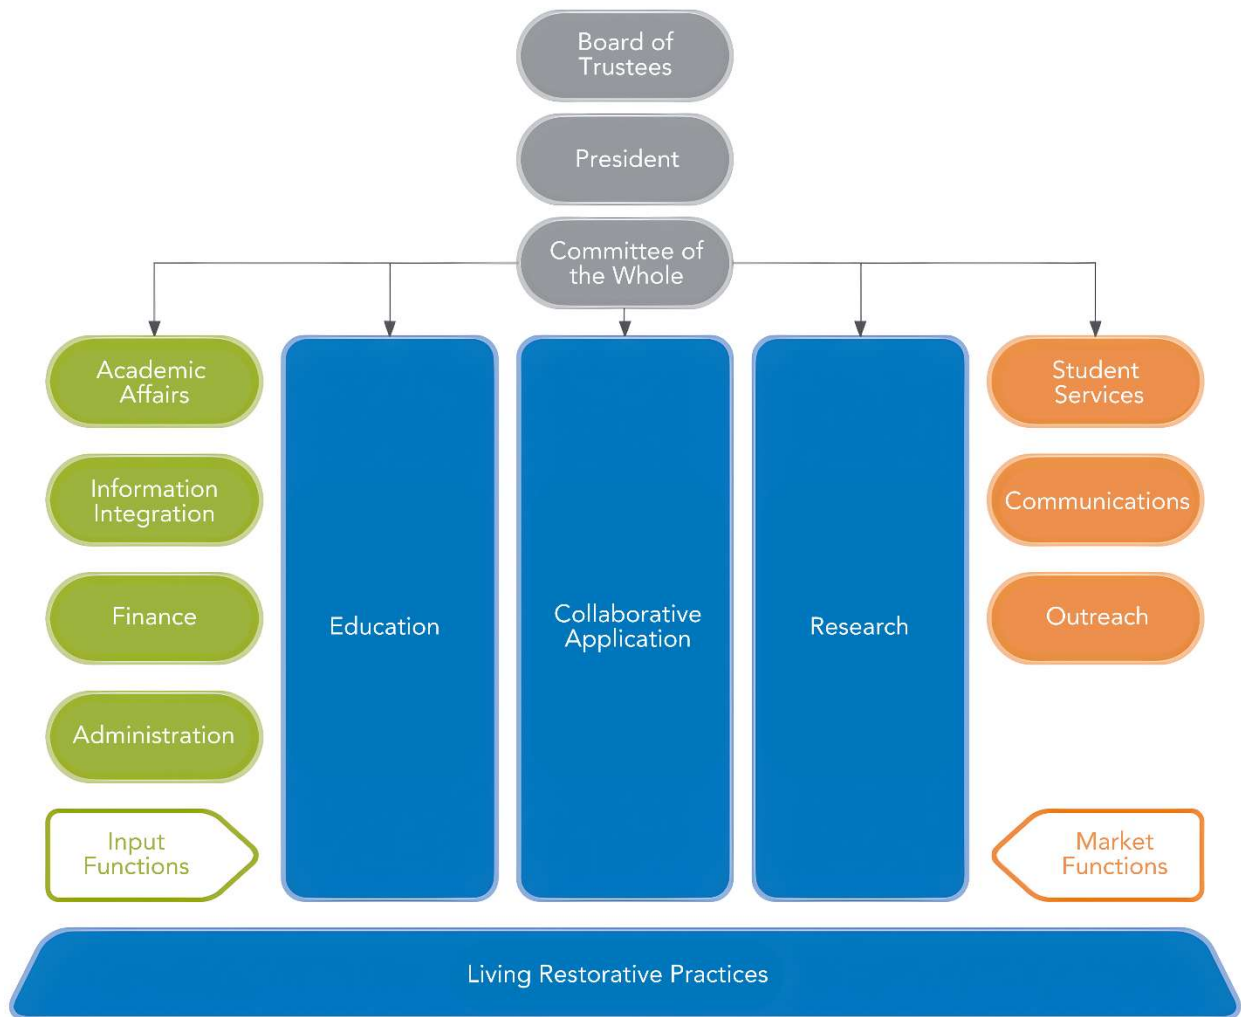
Board of Trustees

President

Committee of the Whole

Academic Affairs

Information Integration

Finance

Administration

Input Functions

Education

Collaborative Application

Research

Student Services

Communications

Outreach

Market Functions

Living Restorative Practices